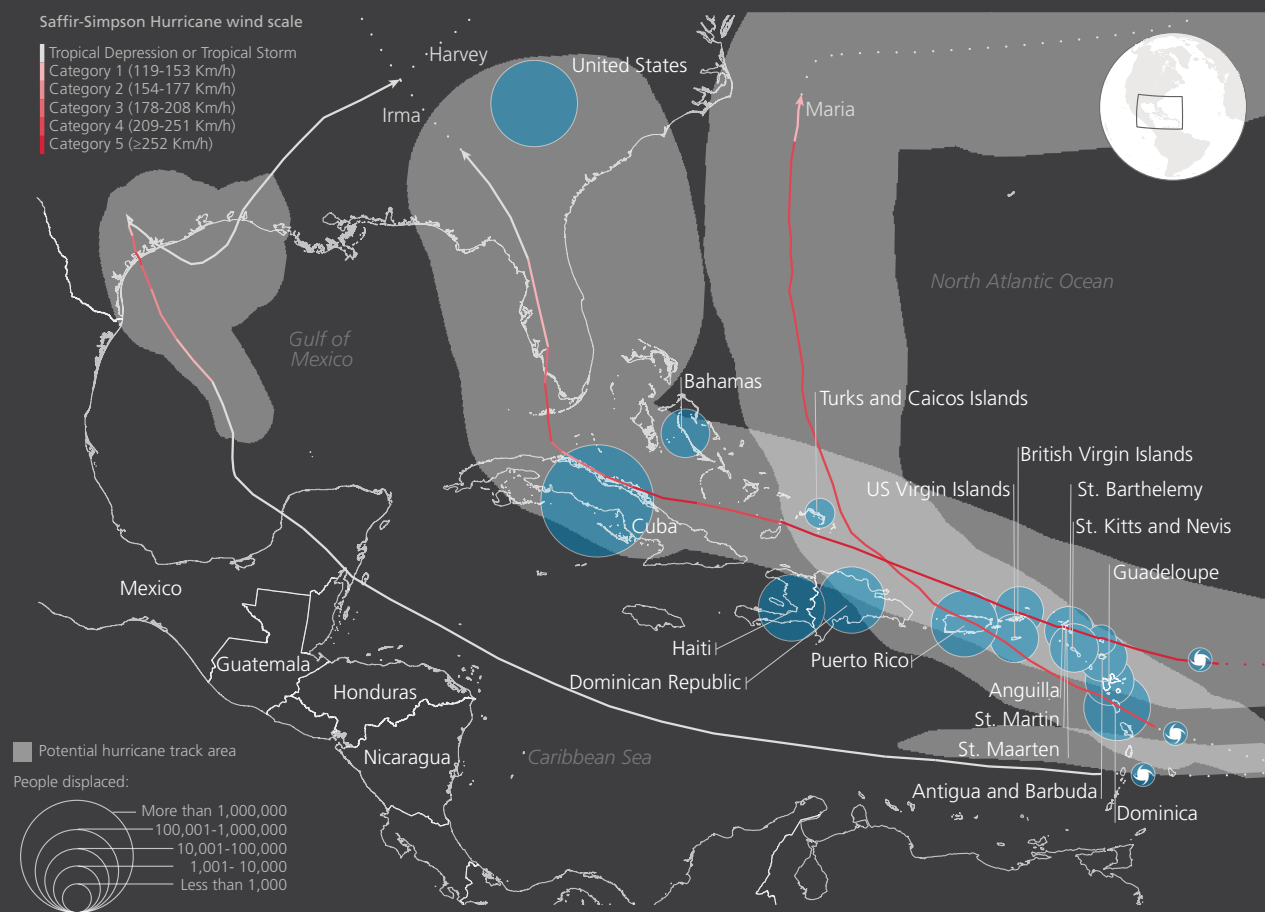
Saffir-Simpson Hurricane wind scale
Tropical Depression or Tropical Storm
Category 1 (119-153 Km/h)
Category 2 (154-177 Km/h)
Category 3 (178-208 Km/h)
Category 4 (209-251 Km/h)
Category 5 (≥252 Km/h)

Harvey
Irma
United States
Maria
North Atlantic Ocean
Gulf of Mexico
Bahamas
Turks and Caicos Islands
British Virgin Islands
US Virgin Islands
St. Barthelemy
St. Kitts and Nevis
Cuba
Guadeloupe
Mexico
Haiti
Puerto Rico
Dominican Republic
Guatemala
Anguilla
Honduras
St. Martin
St. Maarten
Nicaragua
Caribbean Sea
Antigua and Barbuda
Dominica

Potential hurricane track area
People displaced:
More than 1,000,000
100,001-1,000,000
10,001-100,000
1,001- 10,000
Less than 1,000